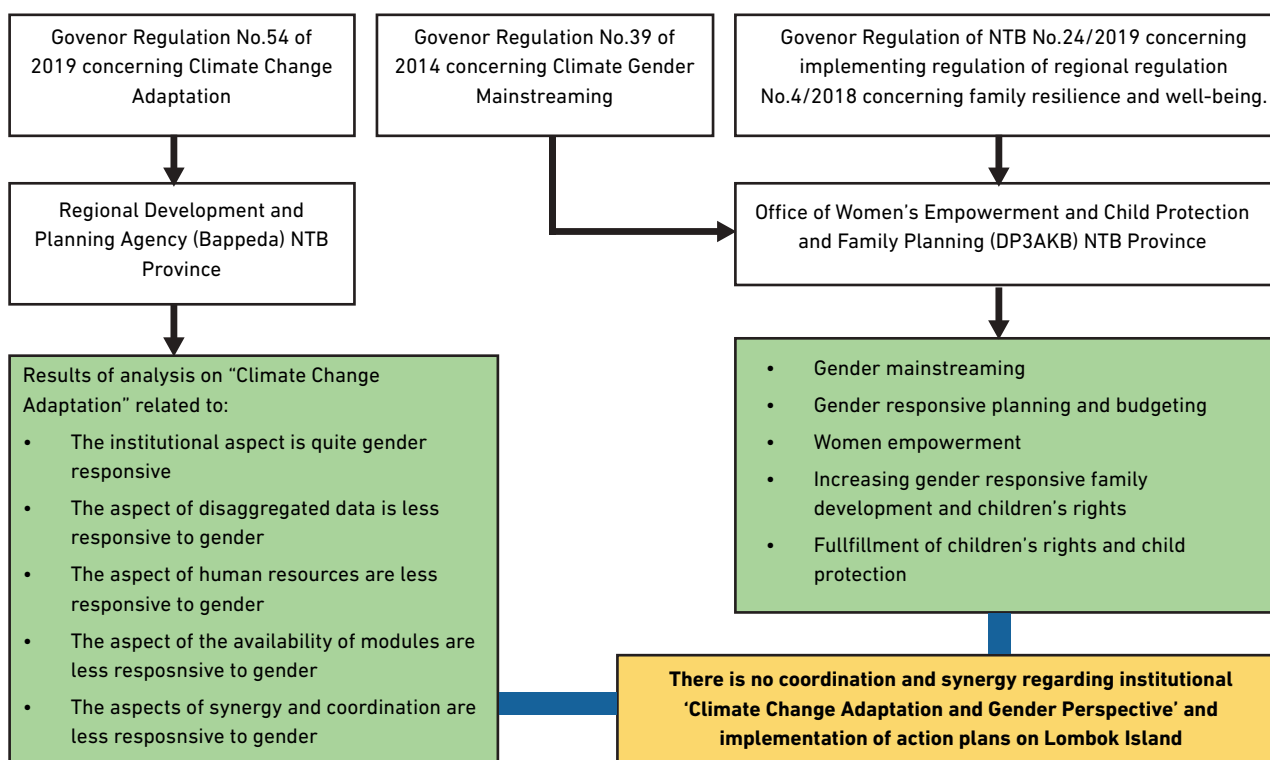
Govenor Regulation No.54 of 2019 concerning Climate Change Adaptation

Govenor Regulation No.39 of 2014 concerning Climate Gender Mainstreaming

Govenor Regulation of NTB No.24/2019 concerning implementing regulation of regional regulation No.4/2018 concerning family resilience and well-being.

Regional Development and Planning Agency (Bappeda) NTB Province

Office of Women's Empowerment and Child Protection and Family Planning (DP3AKB) NTB Province

Results of analysis on "Climate Change Adaptation" related to:
• The institutional aspect is quite gender responsive
• The aspect of disaggregated data is less responsive to gender
• The aspect of human resources are less responsive to gender
• The aspect of the availability of modules are less resposnsive to gender
• The aspects of synergy and coordination are less resposnsive to gender

• Gender mainstreaming
• Gender responsive planning and budgeting
• Women empowerment
• Increasing gender responsive family development and children's rights
• Fullfillment of children's rights and child protection

There is no coordination and synergy regarding institutional 'Climate Change Adaptation and Gender Perspective' and implementation of action plans on Lombok Island